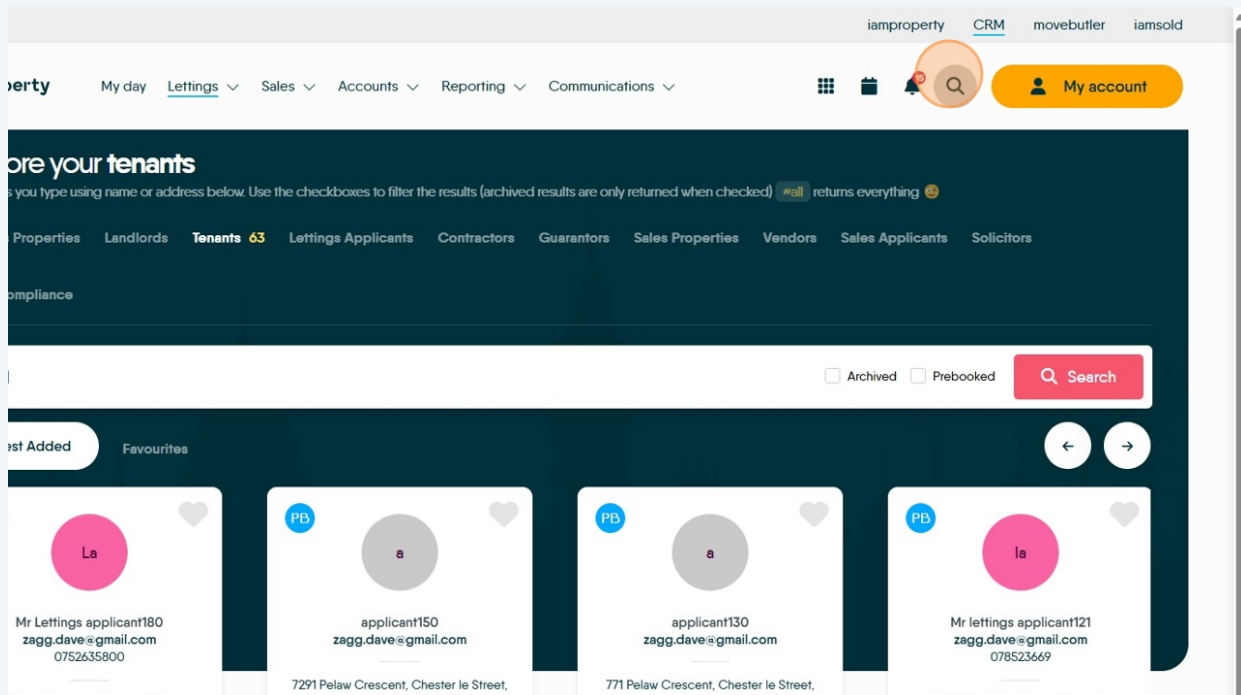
iamproperty CRM movebutler iamsold

perty My day Lettings Sales Accounts Reporting Communications

15

My account

ore your tenants

s you type using name or address below. Use the checkboxes to filter the results (archived results are only returned when checked) #all returns everything

Properties Landlords Tenants 63 Lettings Applicants Contractors Guarantors Sales Properties Vendors Sales Applicants Solicitors

ompliance

Archived Prebooked Search

est Added Favourites

La

Mr Lettings applicant180
zagg.dave@gmail.com
0752635800

PB

a

applicant150
zagg.dave@gmail.com

7291 Pelaw Crescent, Chester le Street,

PB

a

applicant130
zagg.dave@gmail.com

771 Pelaw Crescent, Chester le Street,

PB

la

Mr lettings applicant121
zagg.dave@gmail.com
078523669